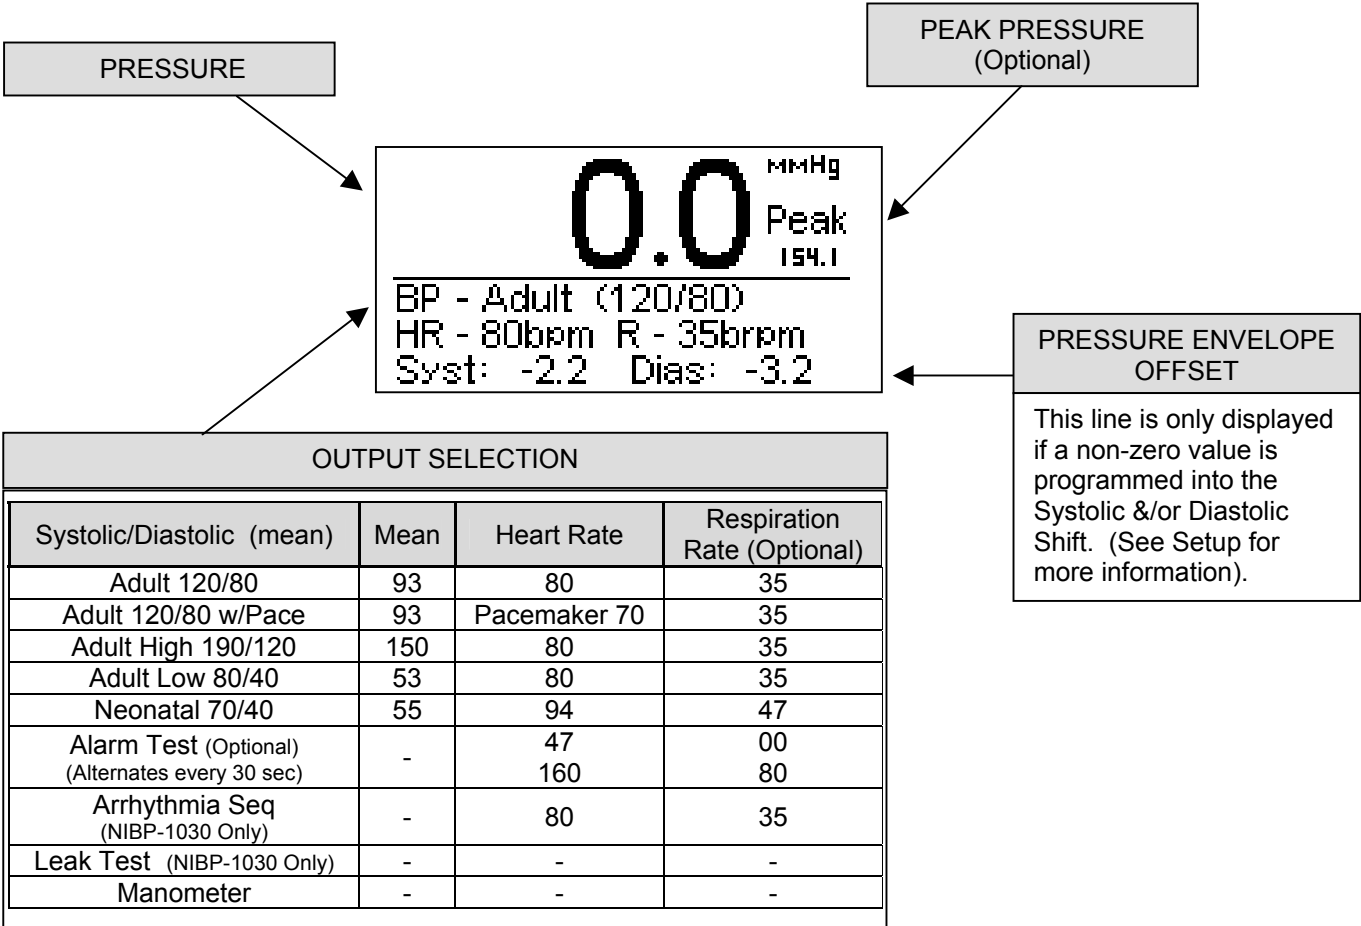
PRESSURE

PEAK PRESSURE
(Optional)

0.0 mmHg
Peak
154.1

BP - Adult (120/80)
HR - 80bpm R - 35brpm
Syst: -2.2 Dias: -3.2

PRESSURE ENVELOPE OFFSET

This line is only displayed if a non-zero value is programmed into the Systolic &/or Diastolic Shift. (See Setup for more information).

OUTPUT SELECTION

| Systolic/Diastolic (mean) | Mean | Heart Rate | Respiration Rate (Optional) |
|---|---|---|---|
| Adult 120/80 | 93 | 80 | 35 |
| Adult 120/80 w/Pace | 93 | Pacemaker 70 | 35 |
| Adult High 190/120 | 150 | 80 | 35 |
| Adult Low 80/40 | 53 | 80 | 35 |
| Neonatal 70/40 | 55 | 94 | 47 |
| Alarm Test (Optional) (Alternates every 30 sec) | - | 47 160 | 00 80 |
| Arrhythmia Seq (NIBP-1030 Only) | - | 80 | 35 |
| Leak Test (NIBP-1030 Only) | - | - | - |
| Manometer | - | - | - |